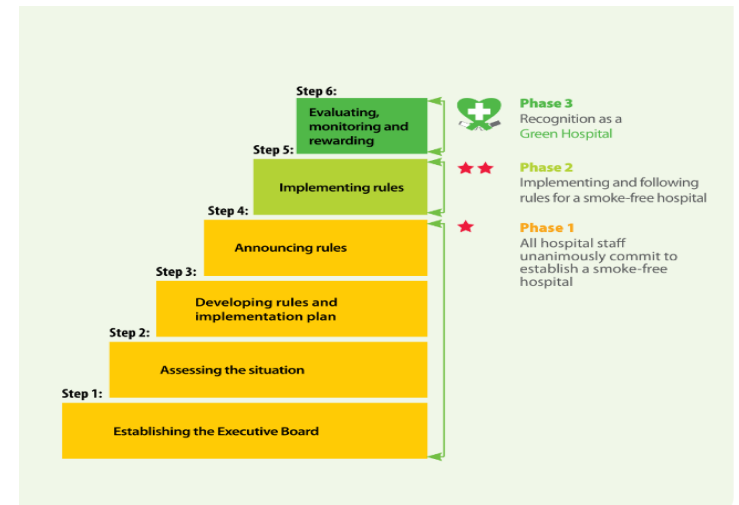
Step 6:
Evaluating, monitoring and rewarding

Step 5:
Implementing rules

Step 4:
Announcing rules

Step 3:
Developing rules and implementation plan

Step 2:
Assessing the situation

Step 1:
Establishing the Executive Board

Phase 3
Recognition as a Green Hospital

Phase 2
Implementing and following rules for a smoke-free hospital

Phase 1
All hospital staff unanimously commit to establish a smoke-free hospital